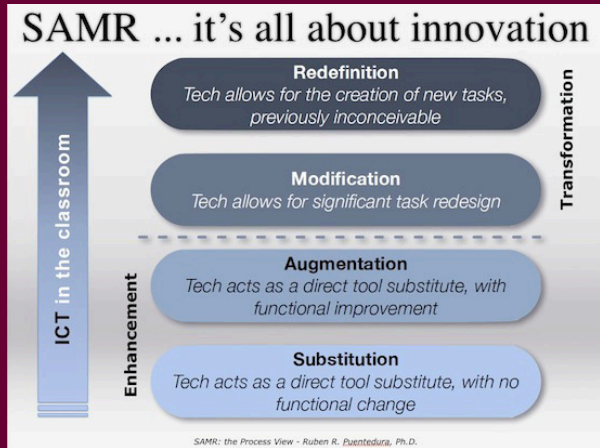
SAMR ... it's all about innovation

ICT in the classroom

Redefinition
Tech allows for the creation of new tasks, previously inconceivable

Modification
Tech allows for significant task redesign

Transformation

Augmentation
Tech acts as a direct tool substitute, with functional improvement

Substitution
Tech acts as a direct tool substitute, with no functional change

Enhancement

SAMR: the Process View - Ruben R. Puentedura, Ph.D.